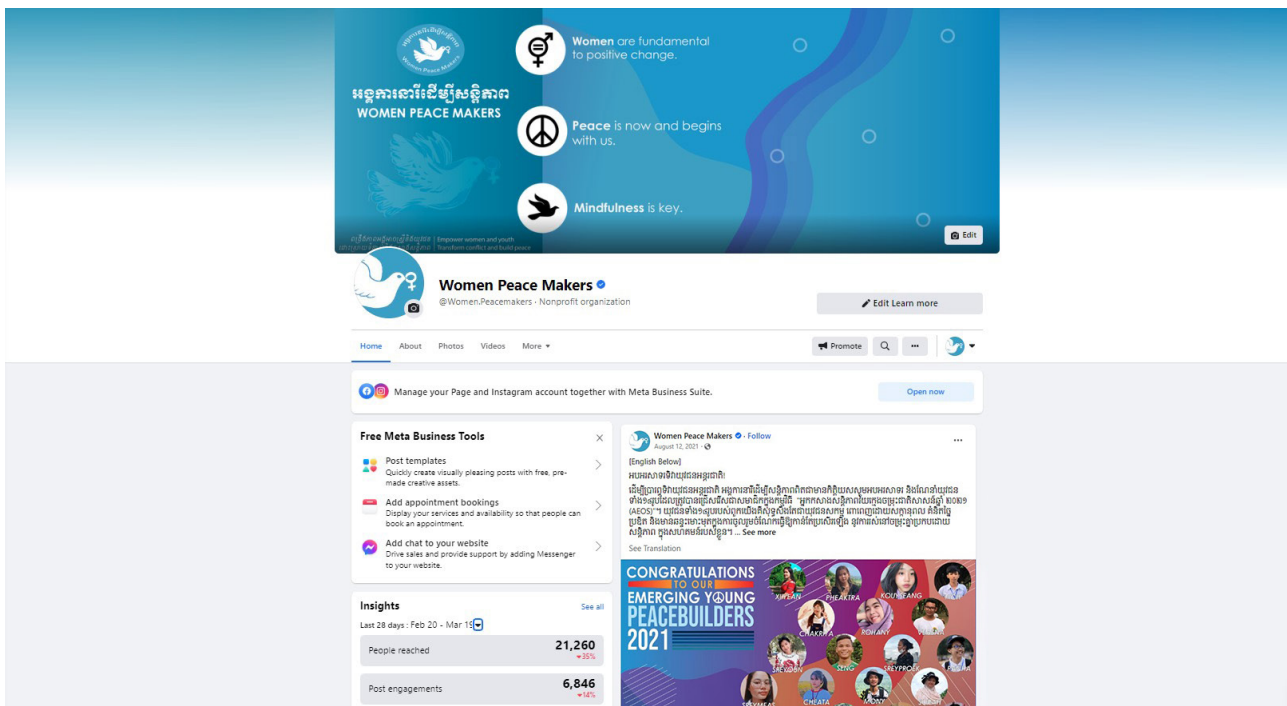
អង្គការនារីដើម្បីសន្តិភាព
WOMEN PEACE MAKERS

Women are fundamental to positive change.

Peace is now and begins with us.

Mindfulness is key.

Empower women and youth transform conflict and build peace

Edit

Women Peace Makers
@Women.Peacemakers · Nonprofit organization

Edit Learn more

Home About Photos Videos More

Promote

Manage your Page and Instagram account together with Meta Business Suite.

Open now

Free Meta Business Tools

Post templates
Quickly create visually pleasing posts with free, pre-made creative assets.

Add appointment bookings
Display your services and availability so that people can book an appointment.

Add chat to your website
Drive sales and provide support by adding Messenger to your website.

Insights
See all
Last 28 days : Feb 20 - Mar 19

People reached 21,260
35%

Post engagements 6,846
14%

Women Peace Makers · Follow
August 12, 2021 ·

[English Below]
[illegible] ... See more

See Translation

CONGRATULATIONS TO OUR EMERGING YOUNG PEACEBUILDERS 2021

PHEAKTRA
KOUYSEANG
CHAKRIYA
ROHANY
SREYDAN
SING
SREYPROEK
CHEATA
MONY